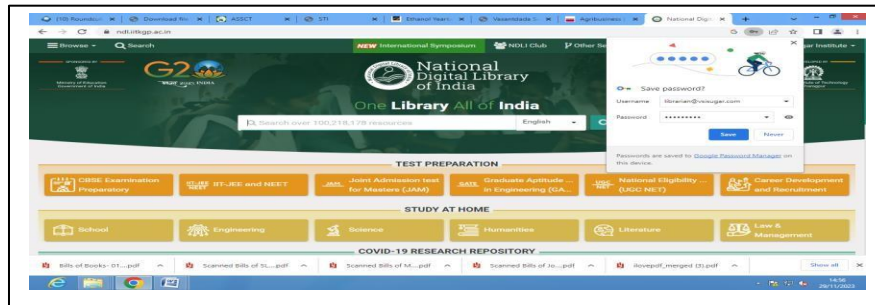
(10) Roundcu | Download file | ASSCT | STI | Ethanol Yearl | Vasantdada S | Agribusiness | National Digi

ndl.iitkgp.ac.in

Browse Search

NEW International Symposium NDLI Club Other Se

gar Institute

Ministry of Education Government of India

G20 भारत 2023 INDIA

National Digital Library of India

One Library All of India

Search over 100,218,178 resources

English

Save password?

Username librarian@vsisugar.com

Password •••••••••

Save Never

Passwords are saved to Google Password Manager on this device.

TEST PREPARATION

CBSE Examination Preparatory

IIT-JEE and NEET

Joint Admission test for Masters (JAM)

Graduate Aptitude ... in Engineering (GA...

National Eligibility ... (UGC NET)

Career Development and Recruitment

STUDY AT HOME

School

Engineering

Science

Humanities

Literature

Law & Management

COVID-19 RESEARCH REPOSITORY

Bills of Books- 07....pdf

Scanned Bills of SL....pdf

Scanned Bills of M....pdf

Scanned Bills of Jo....pdf

ilovepdf_merged (3).pdf

Show all

14:56 29/11/2023